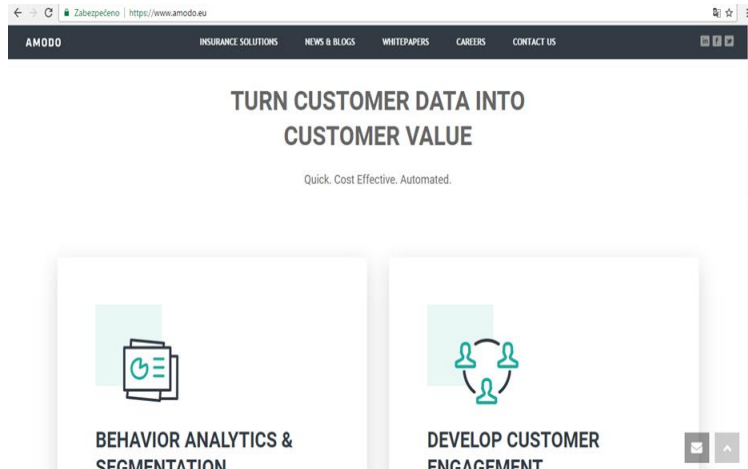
Zabezpečeno | https://www.amodo.eu

AMODO

INSURANCE SOLUTIONS NEWS & BLOGS WHITEPAPERS CAREERS CONTACT US

TURN CUSTOMER DATA INTO CUSTOMER VALUE

Quick. Cost Effective. Automated.

BEHAVIOR ANALYTICS & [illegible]

DEVELOP CUSTOMER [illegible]